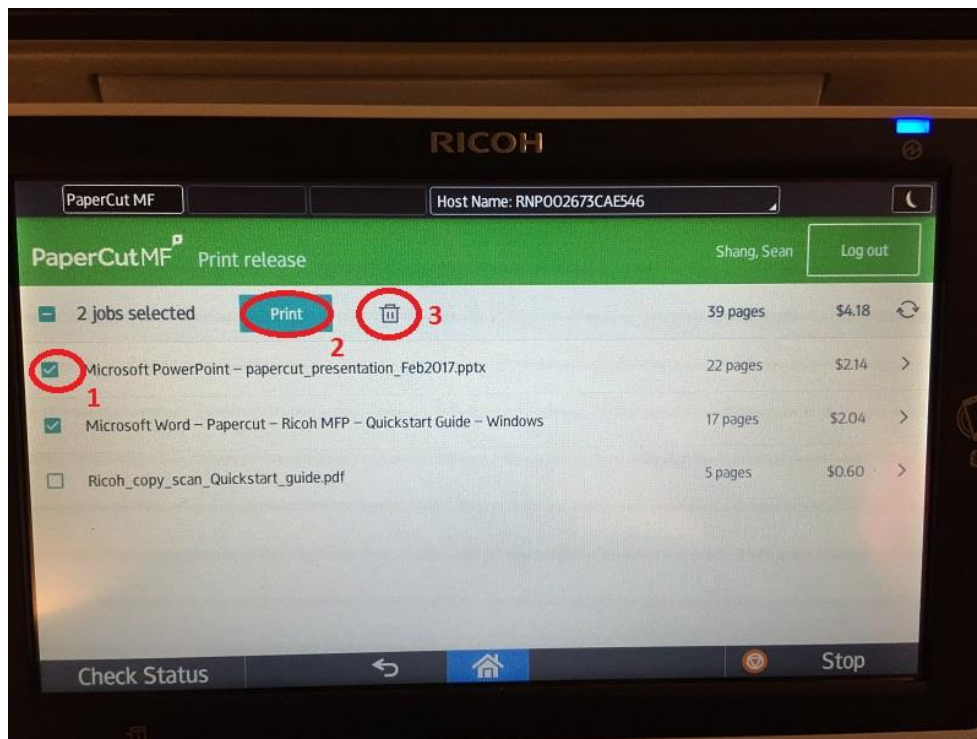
RICOH

PaperCut MF

Host Name: RNP002673CAE546

PaperCutMF Print release

Shang, Sean

Log out

2 jobs selected

Print

2

3

39 pages $4.18

Microsoft PowerPoint – papercut_presentation_Feb2017.pptx 22 pages $2.14

1

Microsoft Word – Papercut – Ricoh MFP – Quickstart Guide – Windows 17 pages $2.04

Ricoh_copy_scan_Quickstart_guide.pdf 5 pages $0.60

Check Status

Stop